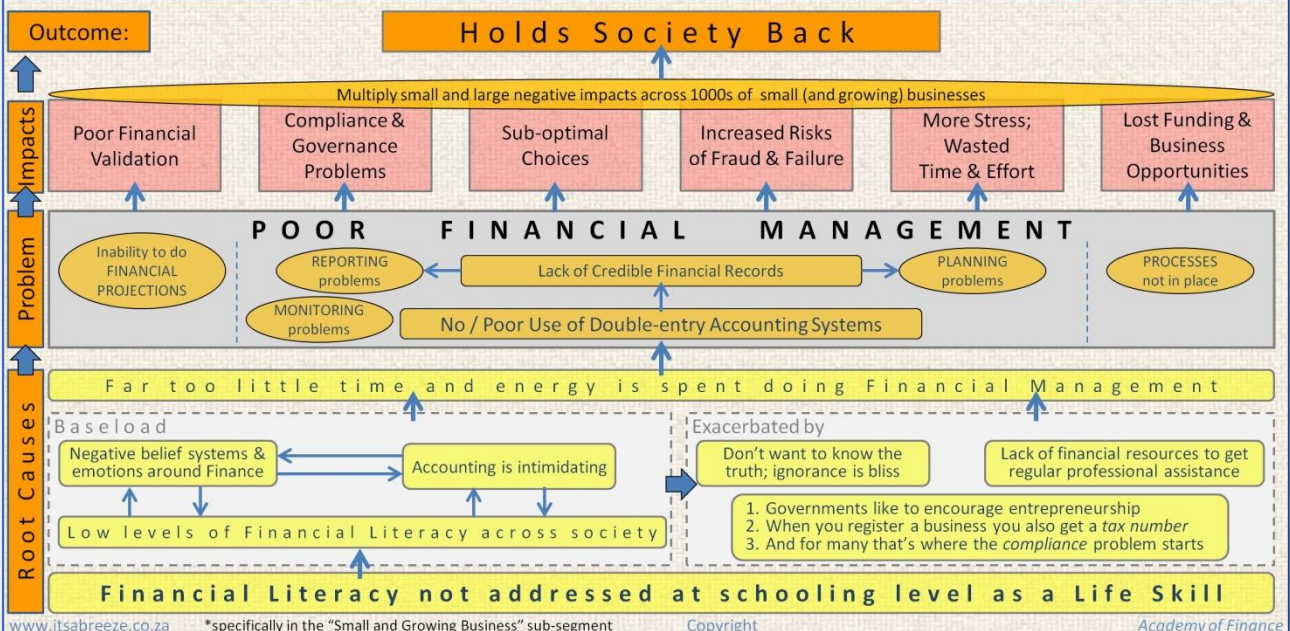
Outcome:

Holds Society Back

Multiply small and large negative impacts across 1000s of small (and growing) businesses

Impacts

Poor Financial Validation

Compliance & Governance Problems

Sub-optimal Choices

Increased Risks of Fraud & Failure

More Stress; Wasted Time & Effort

Lost Funding & Business Opportunities

Problem

POOR FINANCIAL MANAGEMENT

Inability to do FINANCIAL PROJECTIONS

REPORTING problems

Lack of Credible Financial Records

PLANNING problems

PROCESSES not in place

MONITORING problems

No / Poor Use of Double-entry Accounting Systems

Root Causes

Far too little time and energy is spent doing Financial Management

Baseload

Negative belief systems & emotions around Finance

Accounting is intimidating

Low levels of Financial Literacy across society

Exacerbated by

Don't want to know the truth; ignorance is bliss

Lack of financial resources to get regular professional assistance

1. Governments like to encourage entrepreneurship
2. When you register a business you also get a *tax number*
3. And for many that's where the *compliance* problem starts

Financial Literacy not addressed at schooling level as a Life Skill

www.itsabreeze.co.za *specifically in the "Small and Growing Business" sub-segment Copyright *Academy of Finance*